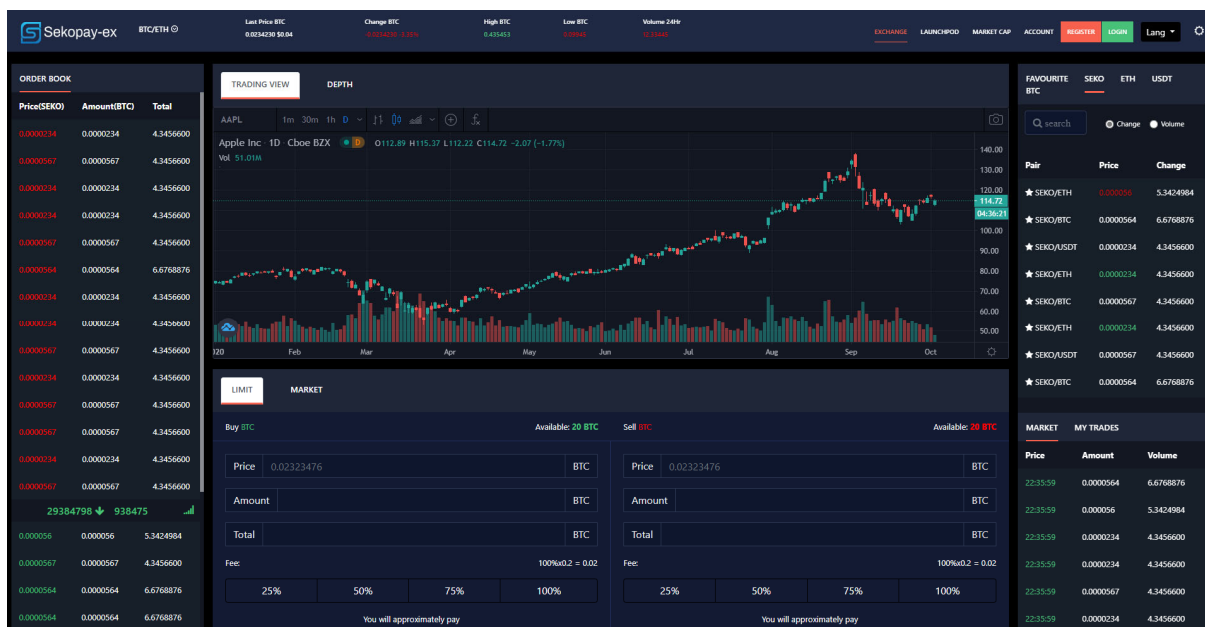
Sekopay-ex BTC/ETH

Last Price BTC 0.0234230 $0.04
Change BTC -0.0234230 -3.35%
High BTC 0.435453
Low BTC 0.23645
Volume 24Hr 32.23443

EXCHANGE LAUNCHPOD MARKET CAP ACCOUNT REGISTER LOGIN Lang

ORDER BOOK

| Price(SEKO) | Amount(BTC) | Total |
|---|---|---|
| 0.0000234 | 0.0000234 | 4.3456600 |
| 0.0000567 | 0.0000567 | 4.3456600 |
| 0.0000234 | 0.0000234 | 4.3456600 |
| 0.0000234 | 0.0000234 | 4.3456600 |
| 0.0000567 | 0.0000567 | 4.3456600 |
| 0.0000564 | 0.0000564 | 6.6768876 |
| 0.0000234 | 0.0000234 | 4.3456600 |
| 0.0000234 | 0.0000234 | 4.3456600 |
| 0.0000567 | 0.0000567 | 4.3456600 |
| 0.0000234 | 0.0000234 | 4.3456600 |
| 0.0000567 | 0.0000567 | 4.3456600 |
| 0.0000567 | 0.0000567 | 4.3456600 |
| 0.0000234 | 0.0000234 | 4.3456600 |
| 0.0000567 | 0.0000567 | 4.3456600 |

29384798 938475

| 0.0000056 | 0.0000056 | 5.3424984 |
|---|---|---|
| 0.0000567 | 0.0000567 | 4.3456600 |
| 0.0000564 | 0.0000564 | 6.6768876 |
| 0.0000564 | 0.0000564 | 6.6768876 |

TRADING VIEW DEPTH

AAPL 1m 30m 1h D

Apple Inc 1D Cboe BZX D O112.89 H115.37 L112.22 C114.72 −2.07 (−1.77%)
Vol 51.01M

140.00 130.00 120.00 114.72 04:36:21 110.00 100.00 90.00 80.00 70.00 60.00 50.00

l20 Feb Mar Apr May Jun Jul Aug Sep Oct

LIMIT MARKET

Buy BTC Available: 20 BTC
Price 0.02323476 BTC
Amount BTC
Total BTC
Fee: 100%x0.2 = 0.02
25% 50% 75% 100%
You will approximately pay

Sell BTC Available: 20 BTC
Price 0.02323476 BTC
Amount BTC
Total BTC
Fee: 100%x0.2 = 0.02
25% 50% 75% 100%
You will approximately pay

FAVOURITE BTC SEKO ETH USDT

search Change Volume

| Pair | Price | Change |
|---|---|---|
| SEKO/ETH | 0.000056 | 5.3424984 |
| SEKO/BTC | 0.0000564 | 6.6768876 |
| SEKO/USDT | 0.0000234 | 4.3456600 |
| SEKO/ETH | 0.0000234 | 4.3456600 |
| SEKO/BTC | 0.0000567 | 4.3456600 |
| SEKO/ETH | 0.0000234 | 4.3456600 |
| SEKO/USDT | 0.0000567 | 4.3456600 |
| SEKO/BTC | 0.0000564 | 6.6768876 |

MARKET MY TRADES

| Price | Amount | Volume |
|---|---|---|
| 22:35:59 | 0.0000564 | 6.6768876 |
| 22:35:59 | 0.000056 | 5.3424984 |
| 22:35:59 | 0.0000234 | 4.3456600 |
| 22:35:59 | 0.0000234 | 4.3456600 |
| 22:35:59 | 0.0000567 | 4.3456600 |
| 22:35:59 | 0.0000234 | 4.3456600 |